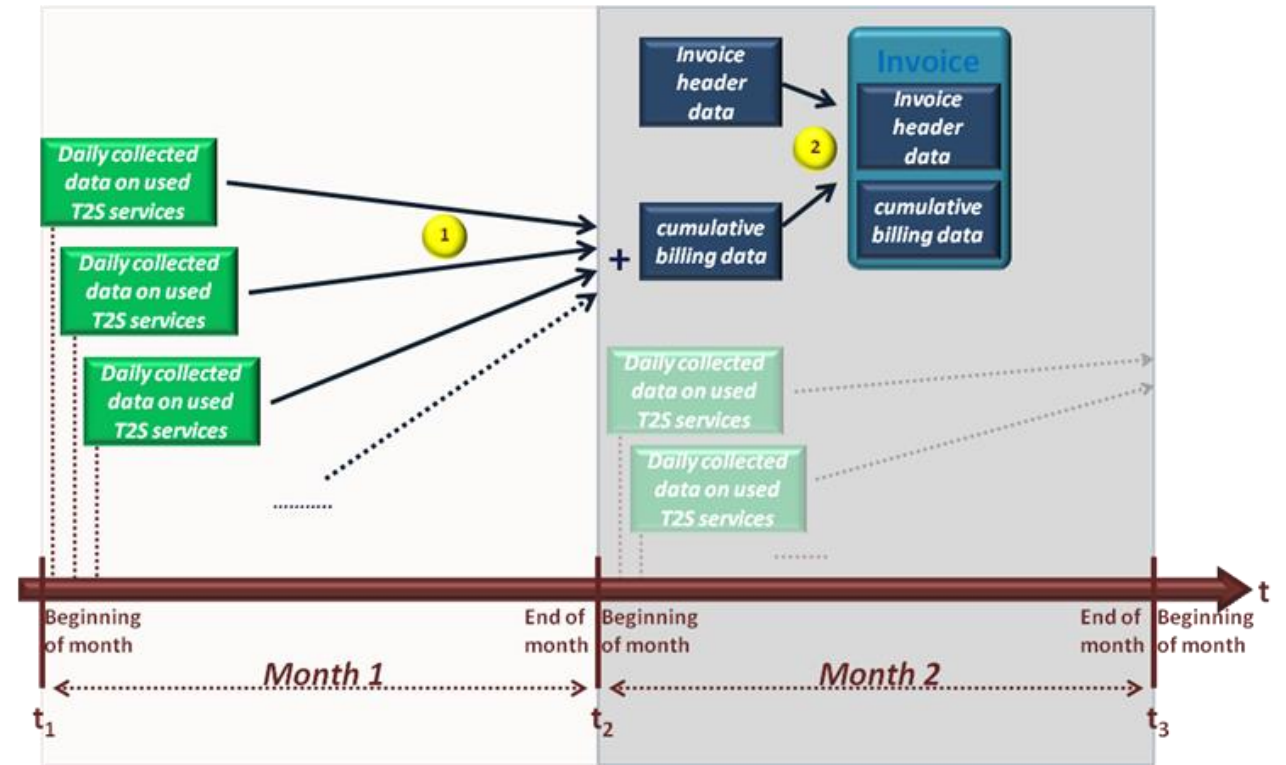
Invoice header data

Invoice

Invoice header data

2

cumulative billing data

Daily collected data on used T2S services

1

Daily collected data on used T2S services

+

cumulative billing data

Daily collected data on used T2S services

Daily collected data on used T2S services

Daily collected data on used T2S services

t

Beginning of month

End of month

Beginning of month

End of month

Beginning of month

Month 1

Month 2

$t_1$

$t_2$

$t_3$